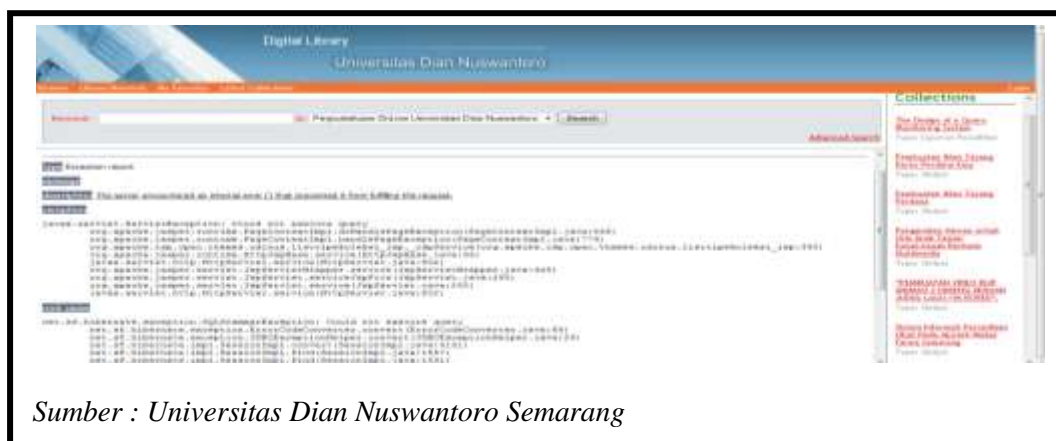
Digital Library
Universitas Dian Nuswantoro

Collections

Keyword: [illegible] in: Perpustakaan Online Universitas Dian Nuswantoro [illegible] Search

Advanced Search

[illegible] Exception report

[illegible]

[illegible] The server encountered an internal error () that prevented it from fulfilling this request.

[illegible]

javax.servlet.ServletException: Could not execute query
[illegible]

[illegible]

The Design of a Query Monitoring System

Pembuatan Situs Tanaya Hasil Pendaki Bay

Pembuatan Situs Tanaya Pembatas

Pengolahan Nilai Siswa untuk Anak Sekolah Dasar

"PEMBUATAN VIDEO KLIP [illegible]"

Sistem Informasi Persediaan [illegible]

Sumber : Universitas Dian Nuswantoro Semarang